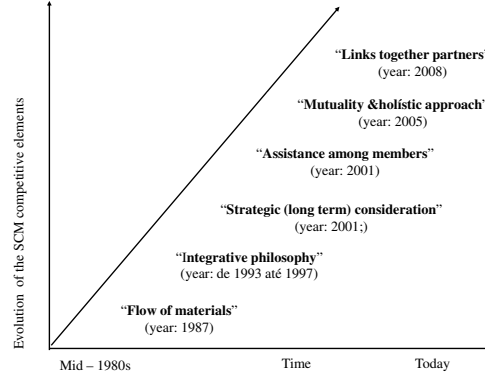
"Links together partners"
(year: 2008)

"Mutuality &holístic approach"
(year: 2005)

"Assistance among members"
(year: 2001)

"Strategic (long term) consideration"
(year: 2001;)

"Integrative philosophy"
(year: de 1993 até 1997)

"Flow of materials"
(year: 1987)

Evolution of the SCM competitive elements

Mid – 1980s

Time

Today